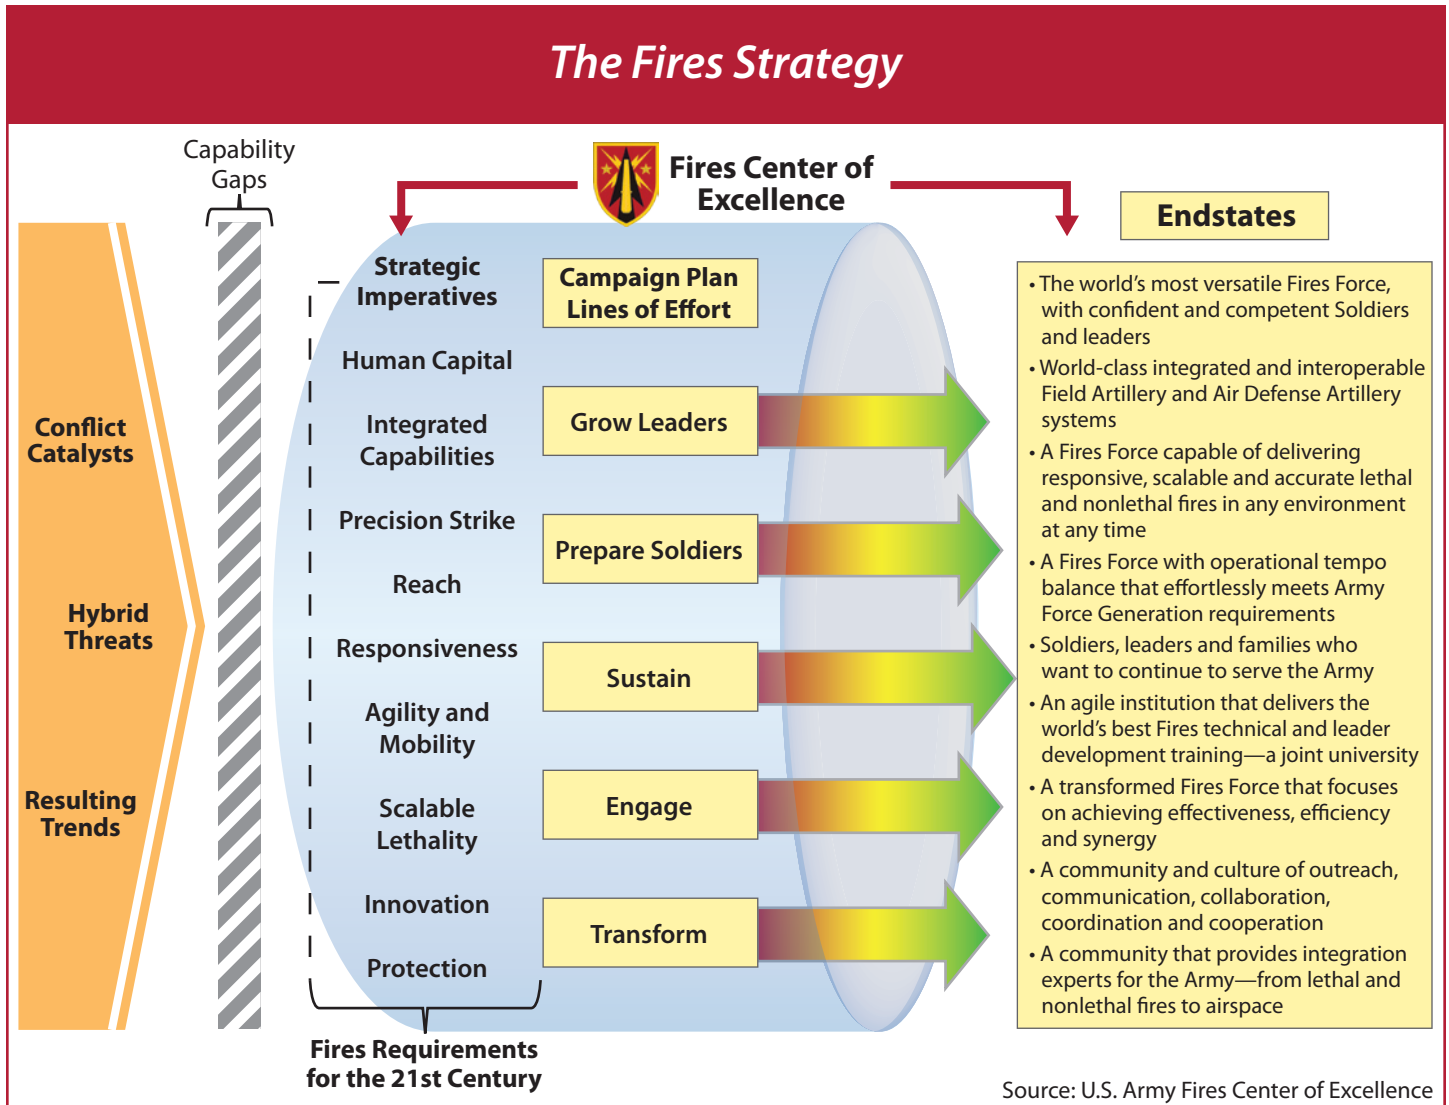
The Fires Strategy

Capability Gaps

Fires Center of Excellence

Endstates

Conflict Catalysts

Hybrid Threats

Resulting Trends

Strategic Imperatives

Human Capital

Integrated Capabilities

Precision Strike

Reach

Responsiveness

Agility and Mobility

Scalable Lethality

Innovation

Protection

Fires Requirements for the 21st Century

Campaign Plan Lines of Effort

Grow Leaders

Prepare Soldiers

Sustain

Engage

Transform

• The world's most versatile Fires Force, with confident and competent Soldiers and leaders
• World-class integrated and interoperable Field Artillery and Air Defense Artillery systems
• A Fires Force capable of delivering responsive, scalable and accurate lethal and nonlethal fires in any environment at any time
• A Fires Force with operational tempo balance that effortlessly meets Army Force Generation requirements
• Soldiers, leaders and families who want to continue to serve the Army
• An agile institution that delivers the world's best Fires technical and leader development training—a joint university
• A transformed Fires Force that focuses on achieving effectiveness, efficiency and synergy
• A community and culture of outreach, communication, collaboration, coordination and cooperation
• A community that provides integration experts for the Army—from lethal and nonlethal fires to airspace

Source: U.S. Army Fires Center of Excellence